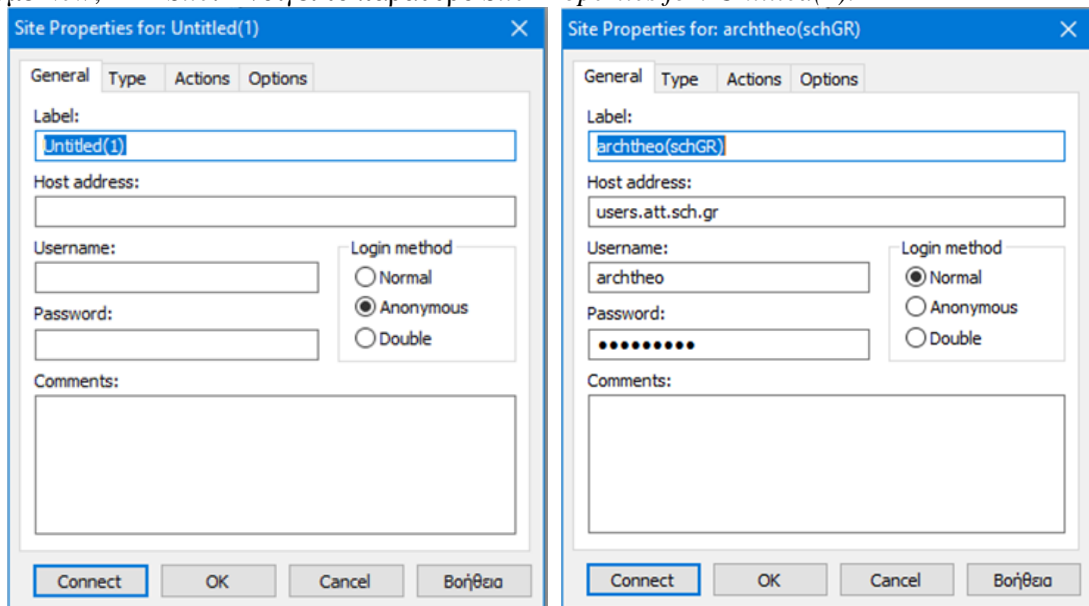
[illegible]

Site Properties for: Untitled(1)

General | Type | Actions | Options

Label:
Untitled(1)

Host address:

Username:

Password:

Login method
Normal
Anonymous
Double

Comments:

Connect | OK | Cancel | Βοήθεια

Site Properties for: archtheo(schGR)

General | Type | Actions | Options

Label:
archtheo(schGR)

Host address:
users.att.sch.gr

Username:
archtheo

Password:
•••••••••

Login method
Normal
Anonymous
Double

Comments:

Connect | OK | Cancel | Βοήθεια